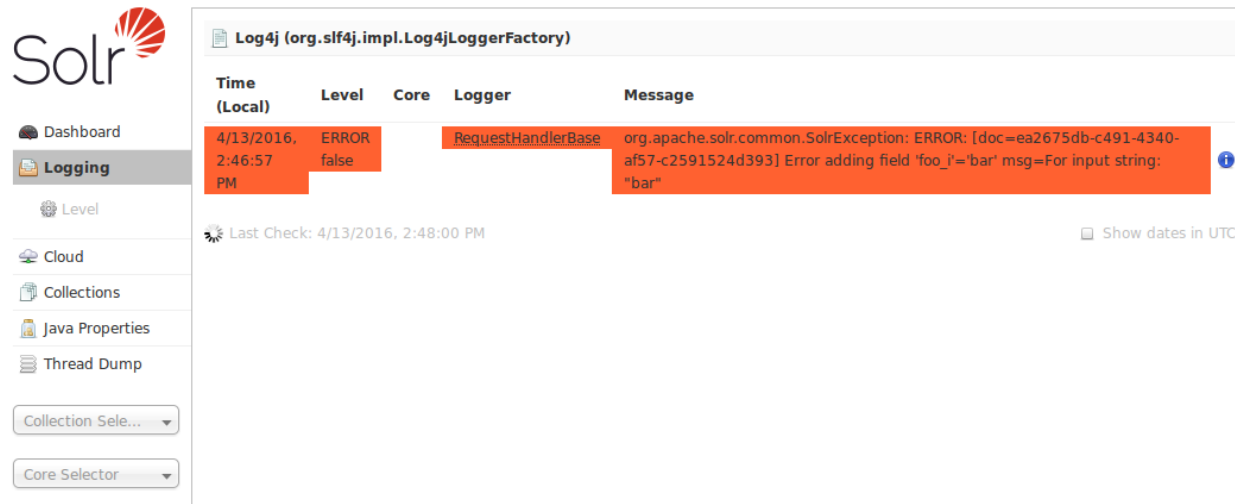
Solr

Dashboard
Logging
Level
Cloud
Collections
Java Properties
Thread Dump
Collection Sele...
Core Selector

Log4j (org.slf4j.impl.Log4jLoggerFactory)

| Time (Local) | Level | Core | Logger | Message |
|---|---|---|---|---|
| 4/13/2016, 2:46:57 PM | ERROR false | | RequestHandlerBase | org.apache.solr.common.SolrException: ERROR: [doc=ea2675db-c491-4340-af57-c2591524d393] Error adding field 'foo_i'='bar' msg=For input string: "bar" |

Last Check: 4/13/2016, 2:48:00 PM

Show dates in UTC